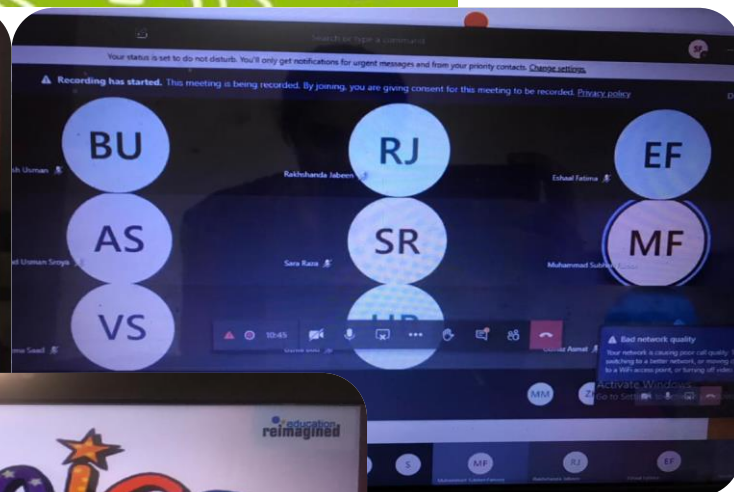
Search or type a command

Your status is set to do not disturb. You'll only get notifications for urgent messages and from your priority contacts. Change settings.

Recording has started. This meeting is being recorded. By joining, you are giving consent for this meeting to be recorded. Privacy policy

BU
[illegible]sh Usman

RJ
Rakhshanda Jabeen

EF
Eshaal Fatima

AS
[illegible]d Usman Sroya

SR
Sara Raza

MF
Muhammad Subhan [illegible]

VS
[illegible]na Saad

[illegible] Asmat

10:45

Bad network quality
Your network is causing poor call quality. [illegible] switching to a better network, or moving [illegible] to a WiFi access point, or turning off video.

Activate Windows
Go to Settings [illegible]

MM

S

MF

RJ

EF

education reimagined